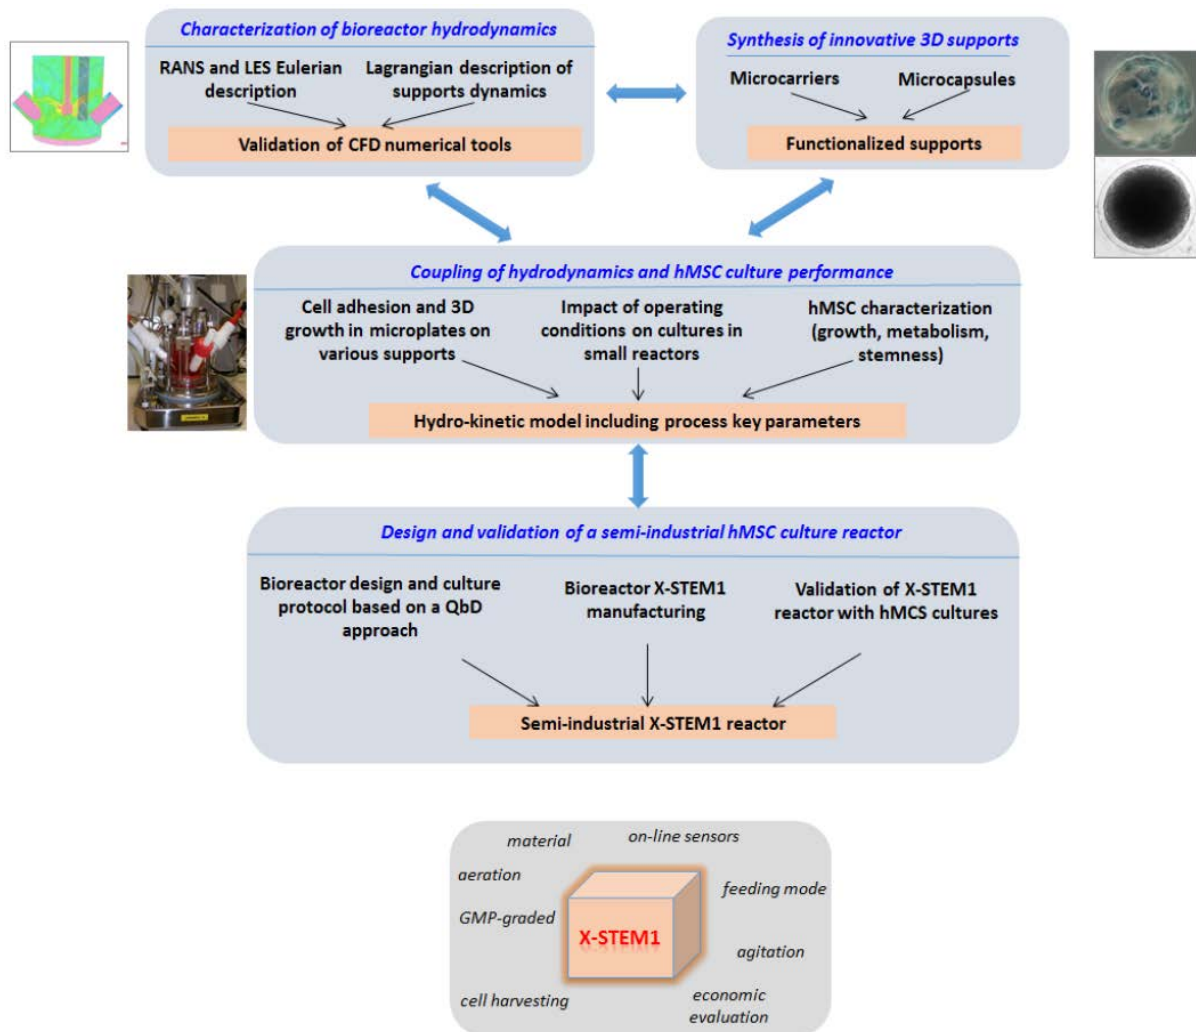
Characterization of bioreactor hydrodynamics

RANS and LES Eulerian description

Lagrangian description of supports dynamics

Validation of CFD numerical tools

Synthesis of innovative 3D supports

Microcarriers

Microcapsules

Functionalized supports

Coupling of hydrodynamics and hMSC culture performance

Cell adhesion and 3D growth in microplates on various supports

Impact of operating conditions on cultures in small reactors

hMSC characterization (growth, metabolism, stemness)

Hydro-kinetic model including process key parameters

Design and validation of a semi-industrial hMSC culture reactor

Bioreactor design and culture protocol based on a QbD approach

Bioreactor X-STEM1 manufacturing

Validation of X-STEM1 reactor with hMCS cultures

Semi-industrial X-STEM1 reactor

material

on-line sensors

aeration

feeding mode

GMP-graded

X-STEM1

agitation

cell harvesting

economic evaluation